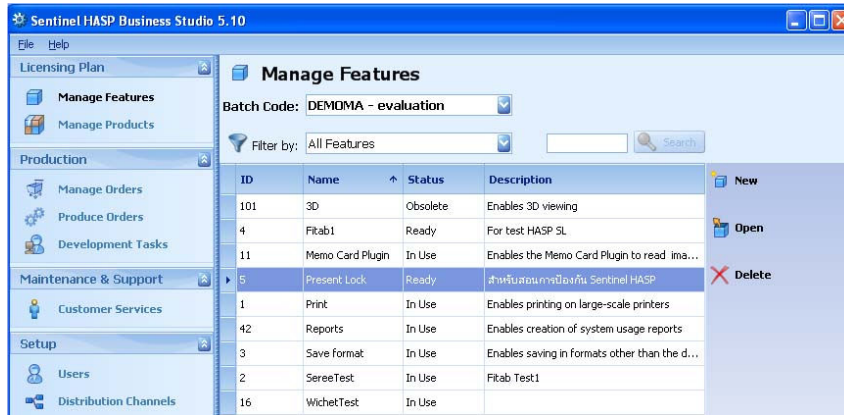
Sentinel HASP Business Studio 5.10

File Help

Licensing Plan

Manage Features

Manage Products

Production

Manage Orders

Produce Orders

Development Tasks

Maintenance & Support

Customer Services

Setup

Users

Distribution Channels

Manage Features

Batch Code: DEMOMA - evaluation

Filter by: All Features

Search

| ID | Name | Status | Description |
|---|---|---|---|
| 101 | 3D | Obsolete | Enables 3D viewing |
| 4 | Fitab1 | Ready | For test HASP SL |
| 11 | Memo Card Plugin | In Use | Enables the Memo Card Plugin to read ima... |
| 5 | Present Lock | Ready | สำหรับสอนการป้องกัน Sentinel HASP |
| 1 | Print | In Use | Enables printing on large-scale printers |
| 42 | Reports | In Use | Enables creation of system usage reports |
| 3 | Save format | In Use | Enables saving in formats other than the d... |
| 2 | SereeTest | In Use | Fitab Test1 |
| 16 | WichetTest | In Use | |

New

Open

Delete